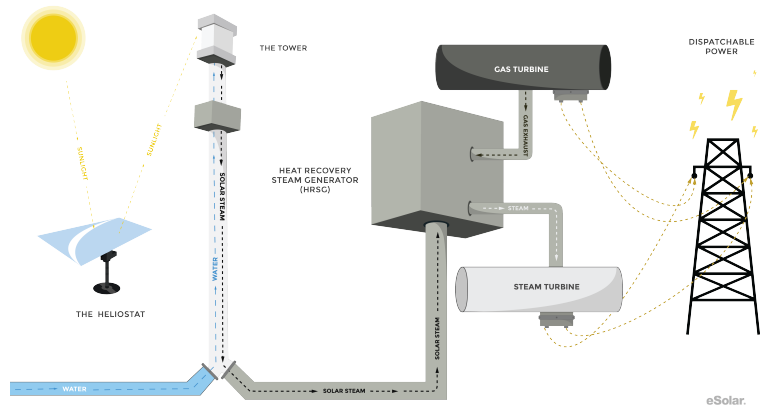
THE TOWER

SUNLIGHT

SUNLIGHT

SOLAR STEAM

WATER

THE HELIOSTAT

GAS TURBINE

GAS EXHAUST

DISPATCHABLE POWER

HEAT RECOVERY STEAM GENERATOR (HRSG)

STEAM

STEAM TURBINE

SOLAR STEAM

WATER

SOLAR STEAM

eSolar.